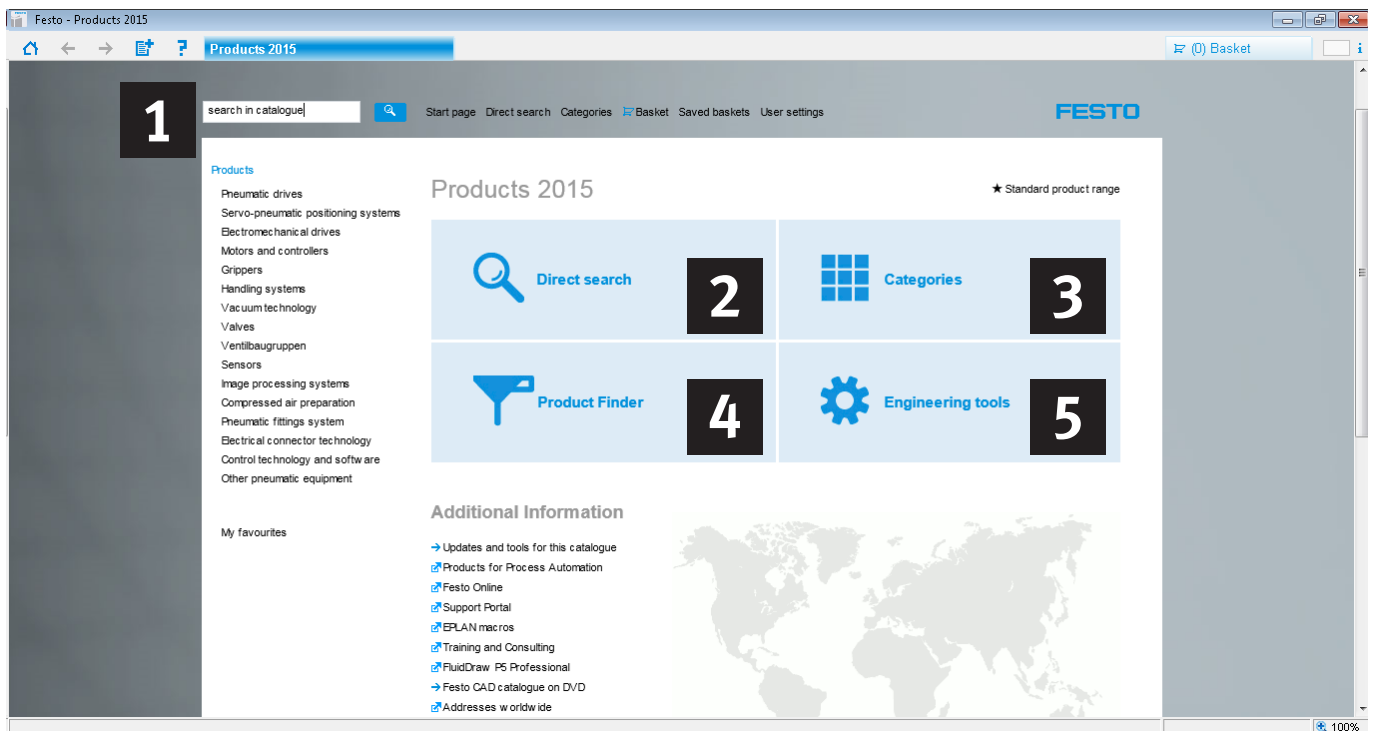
Festo - Products 2015

Products 2015

(0) Basket

1

search in catalogue

Start page Direct search Categories Basket Saved baskets User settings

FESTO

Products

Pneumatic drives
Servo-pneumatic positioning systems
Electromechanical drives
Motors and controllers
Grippers
Handling systems
Vacuum technology
Valves
Ventilbaugruppen
Sensors
Image processing systems
Compressed air preparation
Pneumatic fittings system
Electrical connector technology
Control technology and software
Other pneumatic equipment

My favourites

Products 2015

★ Standard product range

Direct search 2

Categories 3

Product Finder 4

Engineering tools 5

Additional Information

Updates and tools for this catalogue
Products for Process Automation
Festo Online
Support Portal
EPLAN macros
Training and Consulting
FluidDraw P5 Professional
Festo CAD catalogue on DVD
Addresses worldwide

100%